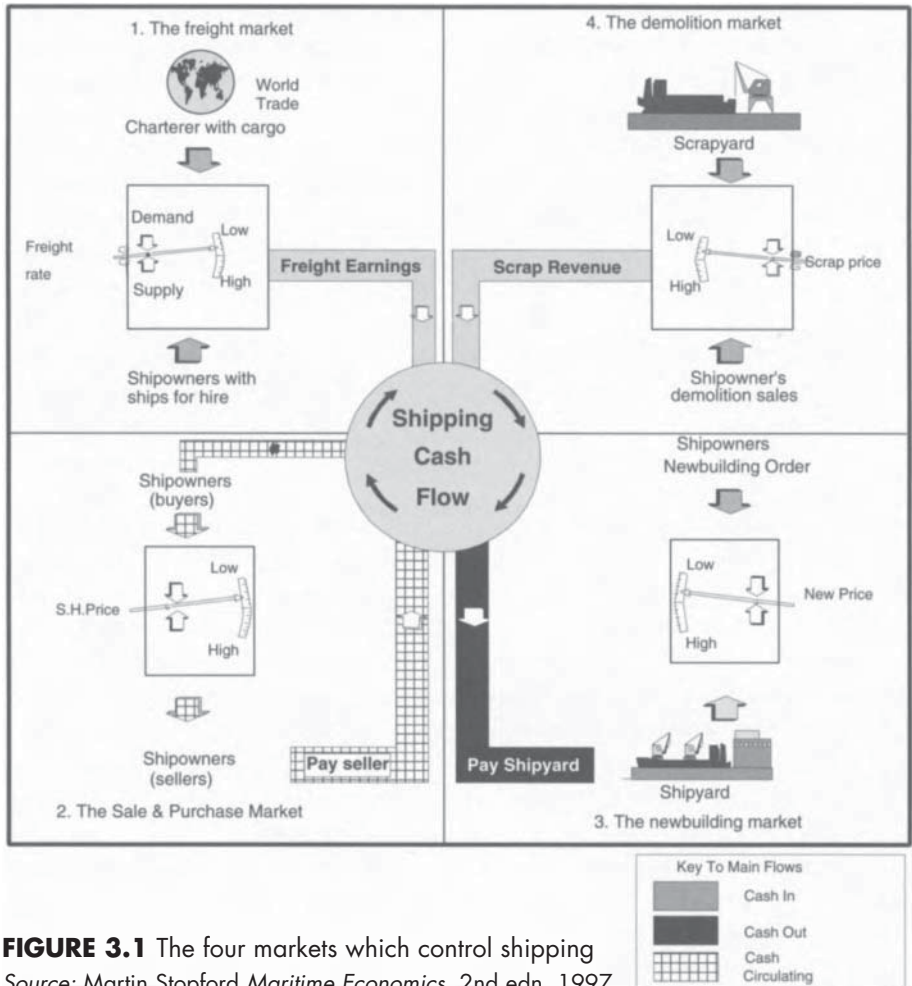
1. The freight market

World Trade

Charterer with cargo

Demand

Low

Freight rate

Supply

High

Freight Earnings

Shipowners with ships for hire

4. The demolition market

Scrapyard

Low

Scrap price

High

Scrap Revenue

Shipowner's demolition sales

Shipping Cash Flow

Shipowners (buyers)

Low

S.H.Price

High

Shipowners (sellers)

Pay seller

2. The Sale & Purchase Market

Pay Shipyard

Shipowners Newbuilding Order

Low

New Price

High

Shipyard

3. The newbuilding market

Key To Main Flows

Cash In

Cash Out

Cash Circulating

**FIGURE 3.1** The four markets which control shipping

*Source*: Martin Stopford *Maritime Economics*, 2nd edn, 1997